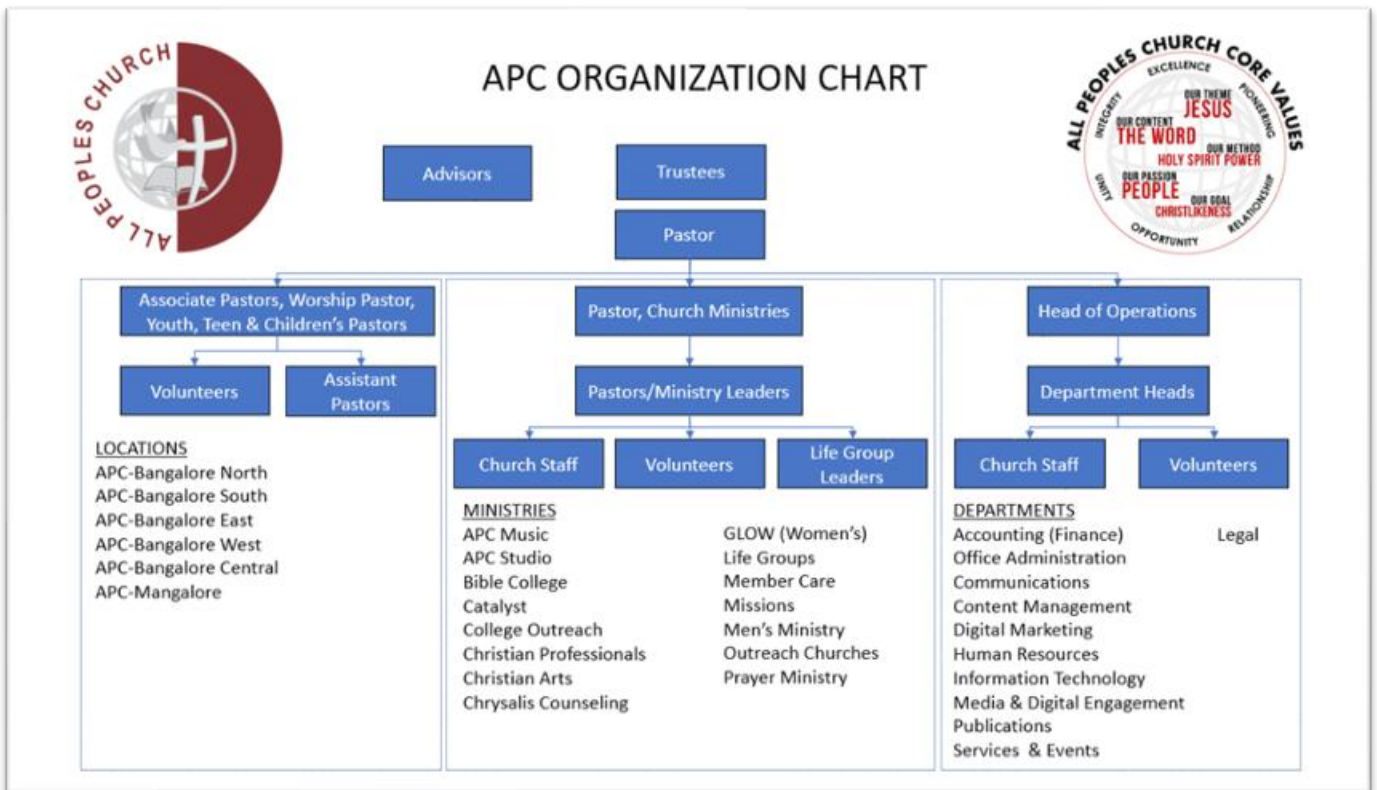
ALL PEOPLES CHURCH

APC ORGANIZATION CHART

ALL PEOPLES CHURCH CORE VALUES
EXCELLENCE
PIONEERING
RELATIONSHIP
OPPORTUNITY
UNITY
INTEGRITY
OUR THEME JESUS
OUR CONTENT THE WORD
OUR METHOD HOLY SPIRIT POWER
OUR PASSION PEOPLE
OUR GOAL CHRISTLIKENESS

Advisors

Trustees

Pastor

Associate Pastors, Worship Pastor, Youth, Teen & Children's Pastors

Volunteers

Assistant Pastors

LOCATIONS
APC-Bangalore North
APC-Bangalore South
APC-Bangalore East
APC-Bangalore West
APC-Bangalore Central
APC-Mangalore

Pastor, Church Ministries

Pastors/Ministry Leaders

Church Staff

Volunteers

Life Group Leaders

MINISTRIES
APC Music
APC Studio
Bible College
Catalyst
College Outreach
Christian Professionals
Christian Arts
Chrysalis Counseling

GLOW (Women's)
Life Groups
Member Care
Missions
Men's Ministry
Outreach Churches
Prayer Ministry

Head of Operations

Department Heads

Church Staff

Volunteers

DEPARTMENTS
Accounting (Finance)
Office Administration
Communications
Content Management
Digital Marketing
Human Resources
Information Technology
Media & Digital Engagement
Publications
Services & Events

Legal